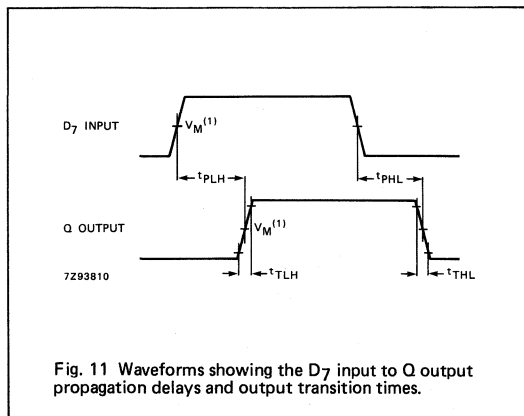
$D_7$ INPUT

$V_M^{(1)}$

$t_{PLH}$

$t_{PHL}$

Q OUTPUT

$V_M^{(1)}$

7Z93810

$t_{TLH}$

$t_{THL}$

Fig. 11 Waveforms showing the $D_7$ input to Q output propagation delays and output transition times.